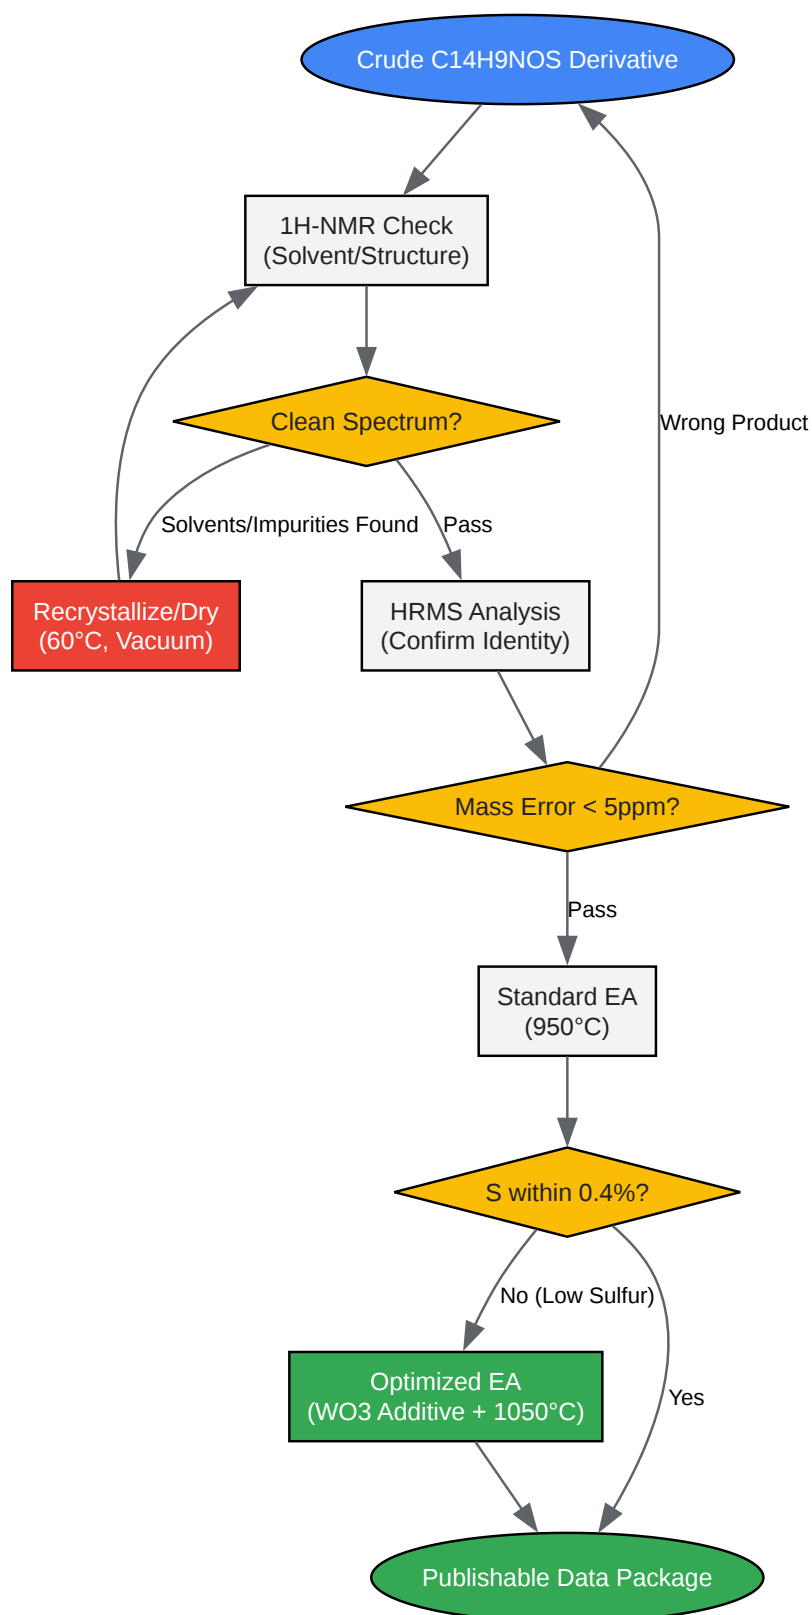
Crude C14H9NOS Derivative

1H-NMR Check
(Solvent/Structure)

Clean Spectrum?

Wrong Product

Solvents/Impurities Found

Pass

Recrystallize/Dry
(60°C, Vacuum)

HRMS Analysis
(Confirm Identity)

Mass Error < 5ppm?

Pass

Standard EA
(950°C)

S within 0.4%?

No (Low Sulfur)

Optimized EA
(WO3 Additive + 1050°C)

Yes

Publishable Data Package